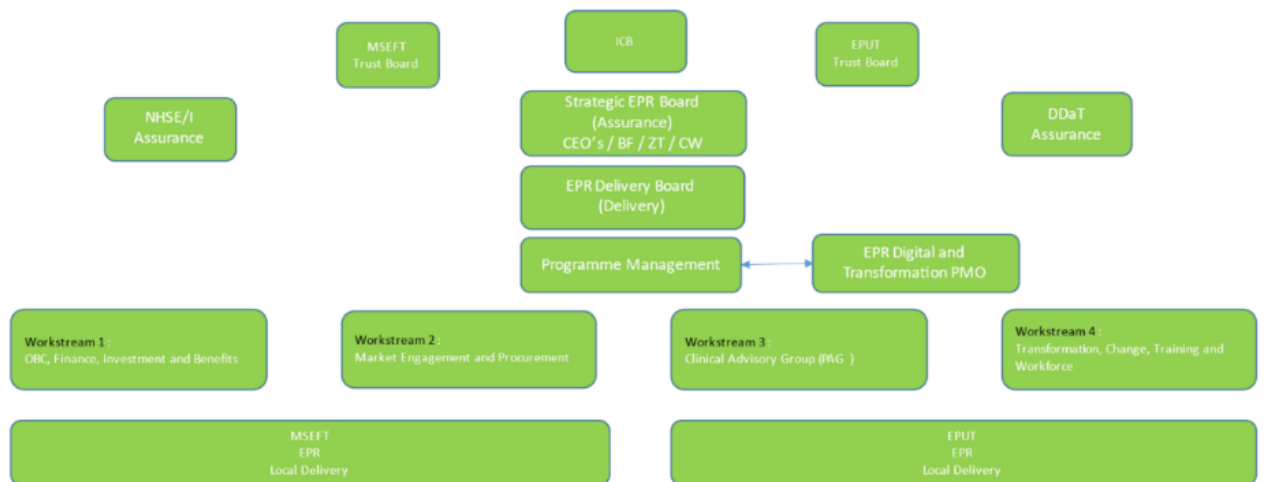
MSEFT
Trust Board

ICB

EPUT
Trust Board

NHSE/I
Assurance

Strategic EPR Board
(Assurance)
CEO's / BF / ZT / CW

DDaT
Assurance

EPR Delivery Board
(Delivery)

Programme Management

EPR Digital and Transformation PMO

Workstream 1 :
OBC, Finance, Investment and Benefits

Workstream 2 :
Market Engagement and Procurement

Workstream 3 :
Clinical Advisory Group (PAG )

Workstream 4 :
Transformation, Change, Training and Workforce

MSEFT
EPR
Local Delivery

EPUT
EPR
Local Delivery